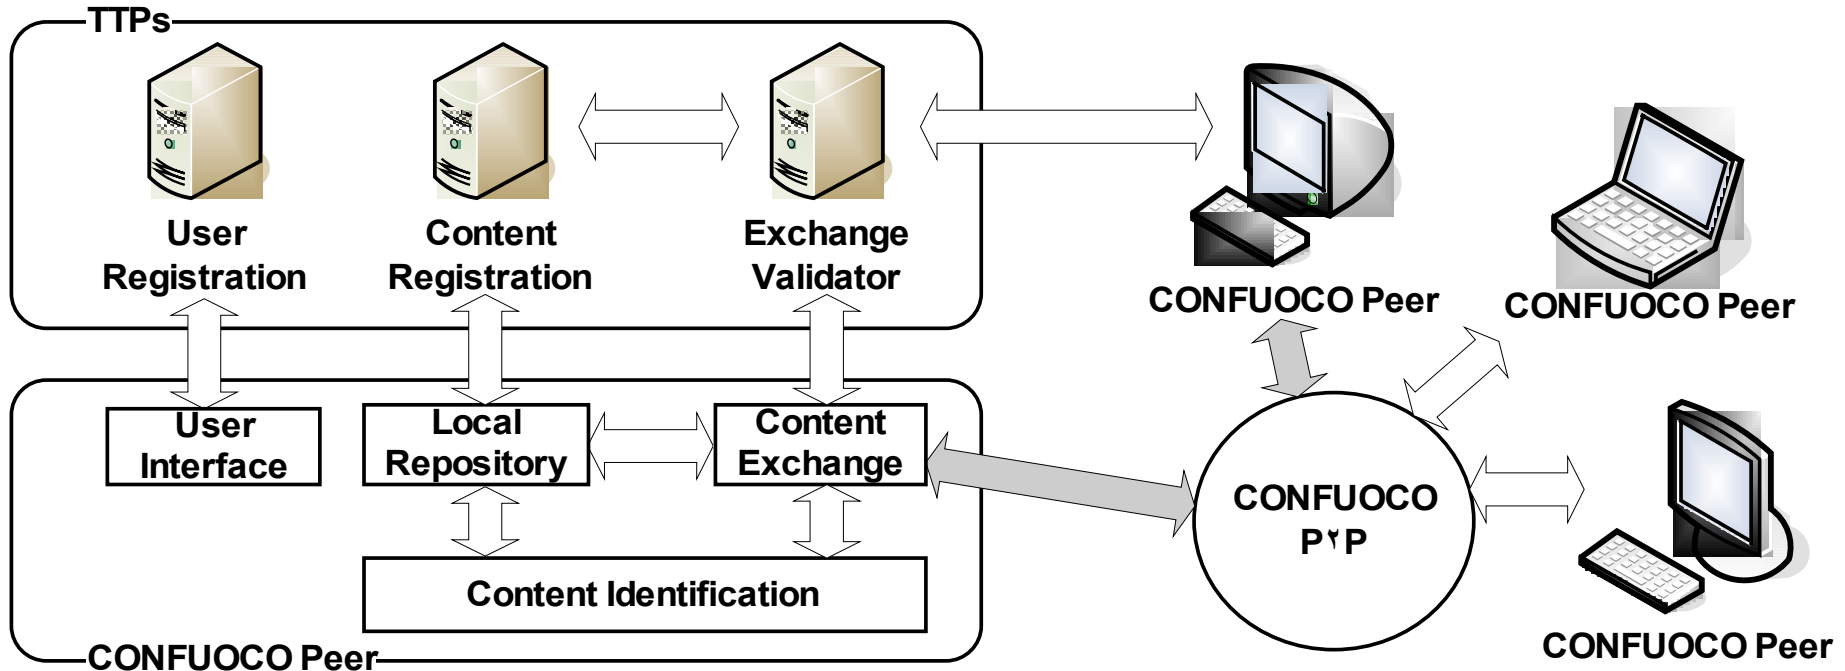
TTPs

User Registration

Content Registration

Exchange Validator

CONFUOCO Peer

CONFUOCO Peer

User Interface

Local Repository

Content Exchange

Content Identification

CONFUOCO P۲P

CONFUOCO Peer

CONFUOCO Peer